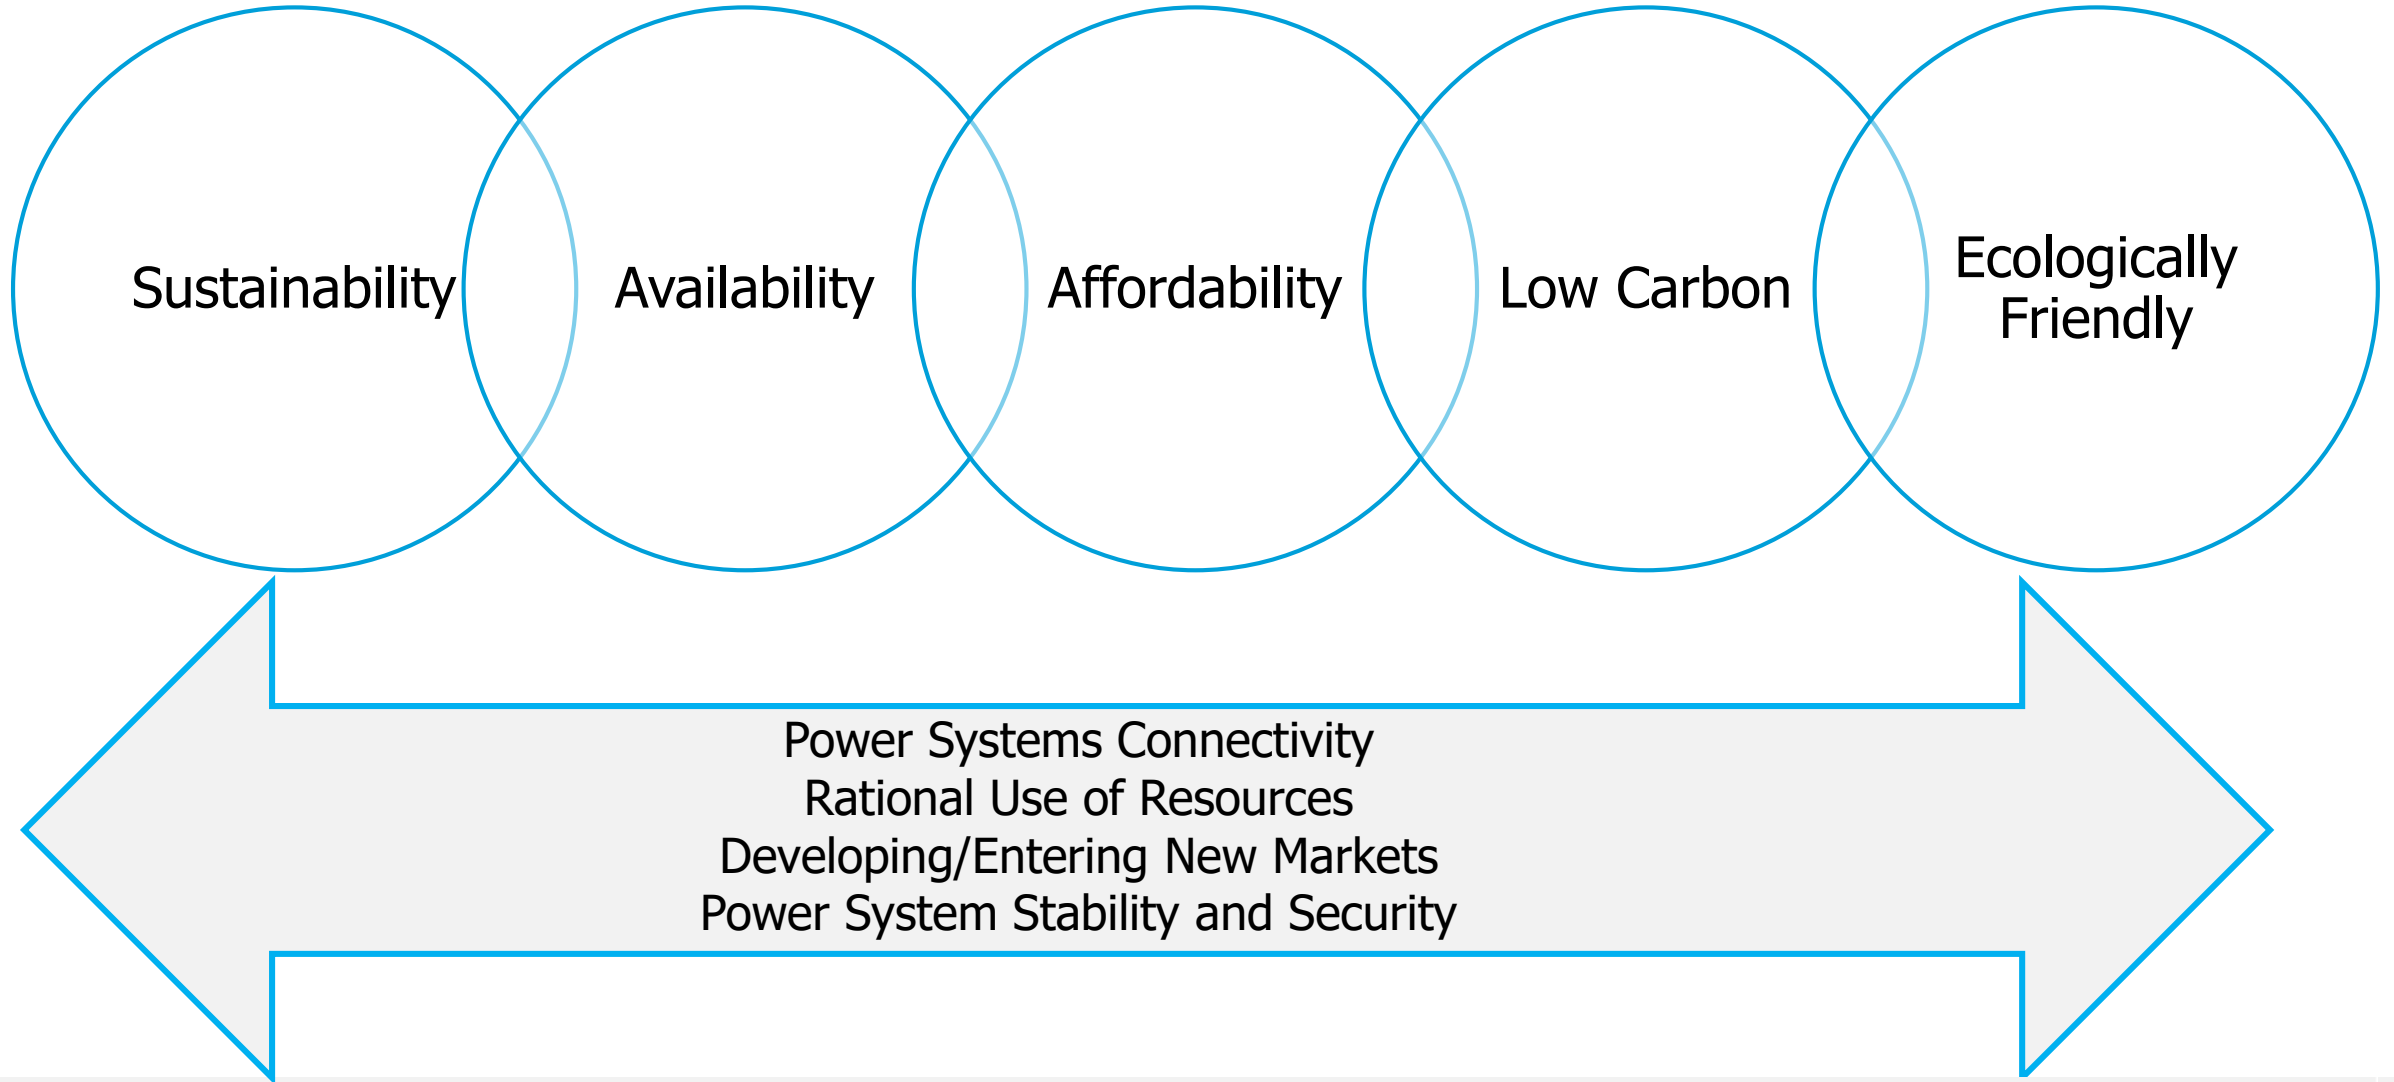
Sustainability

Availability

Affordability

Low Carbon

Ecologically Friendly

Power Systems Connectivity
Rational Use of Resources
Developing/Entering New Markets
Power System Stability and Security